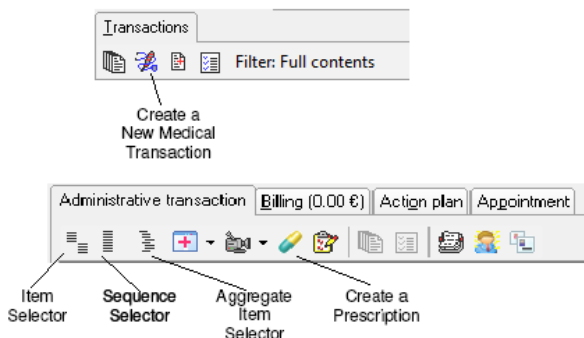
Transactions

Filter: Full contents

Create a New Medical Transaction

Administrative transaction | Billing (0.00 €) | Action plan | Appointment

Item Selector

Sequence Selector

Aggregate Item Selector

Create a Prescription